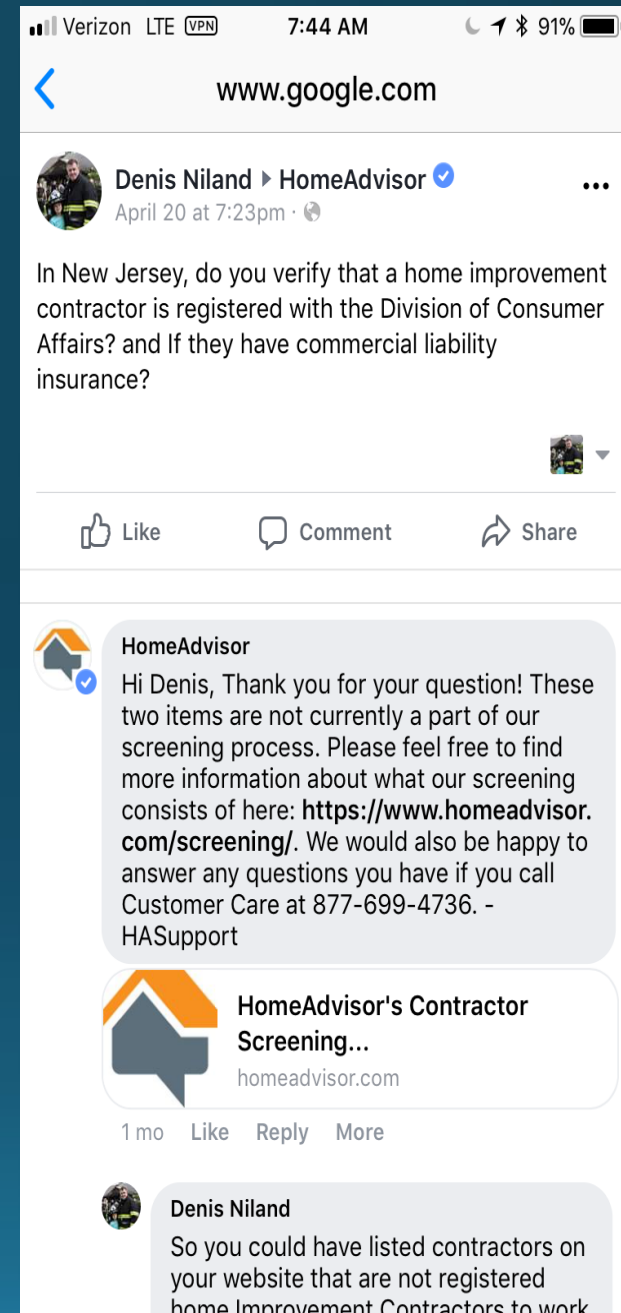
Verizon LTE VPN 7:44 AM 91%

www.google.com

Denis Niland ▸ HomeAdvisor
April 20 at 7:23pm ·

In New Jersey, do you verify that a home improvement contractor is registered with the Division of Consumer Affairs? and If they have commercial liability insurance?

Like Comment Share

HomeAdvisor
Hi Denis, Thank you for your question! These two items are not currently a part of our screening process. Please feel free to find more information about what our screening consists of here: https://www.homeadvisor.com/screening/. We would also be happy to answer any questions you have if you call Customer Care at 877-699-4736. -HASupport

HomeAdvisor's Contractor Screening...
homeadvisor.com

1 mo Like Reply More

Denis Niland
So you could have listed contractors on your website that are not registered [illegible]